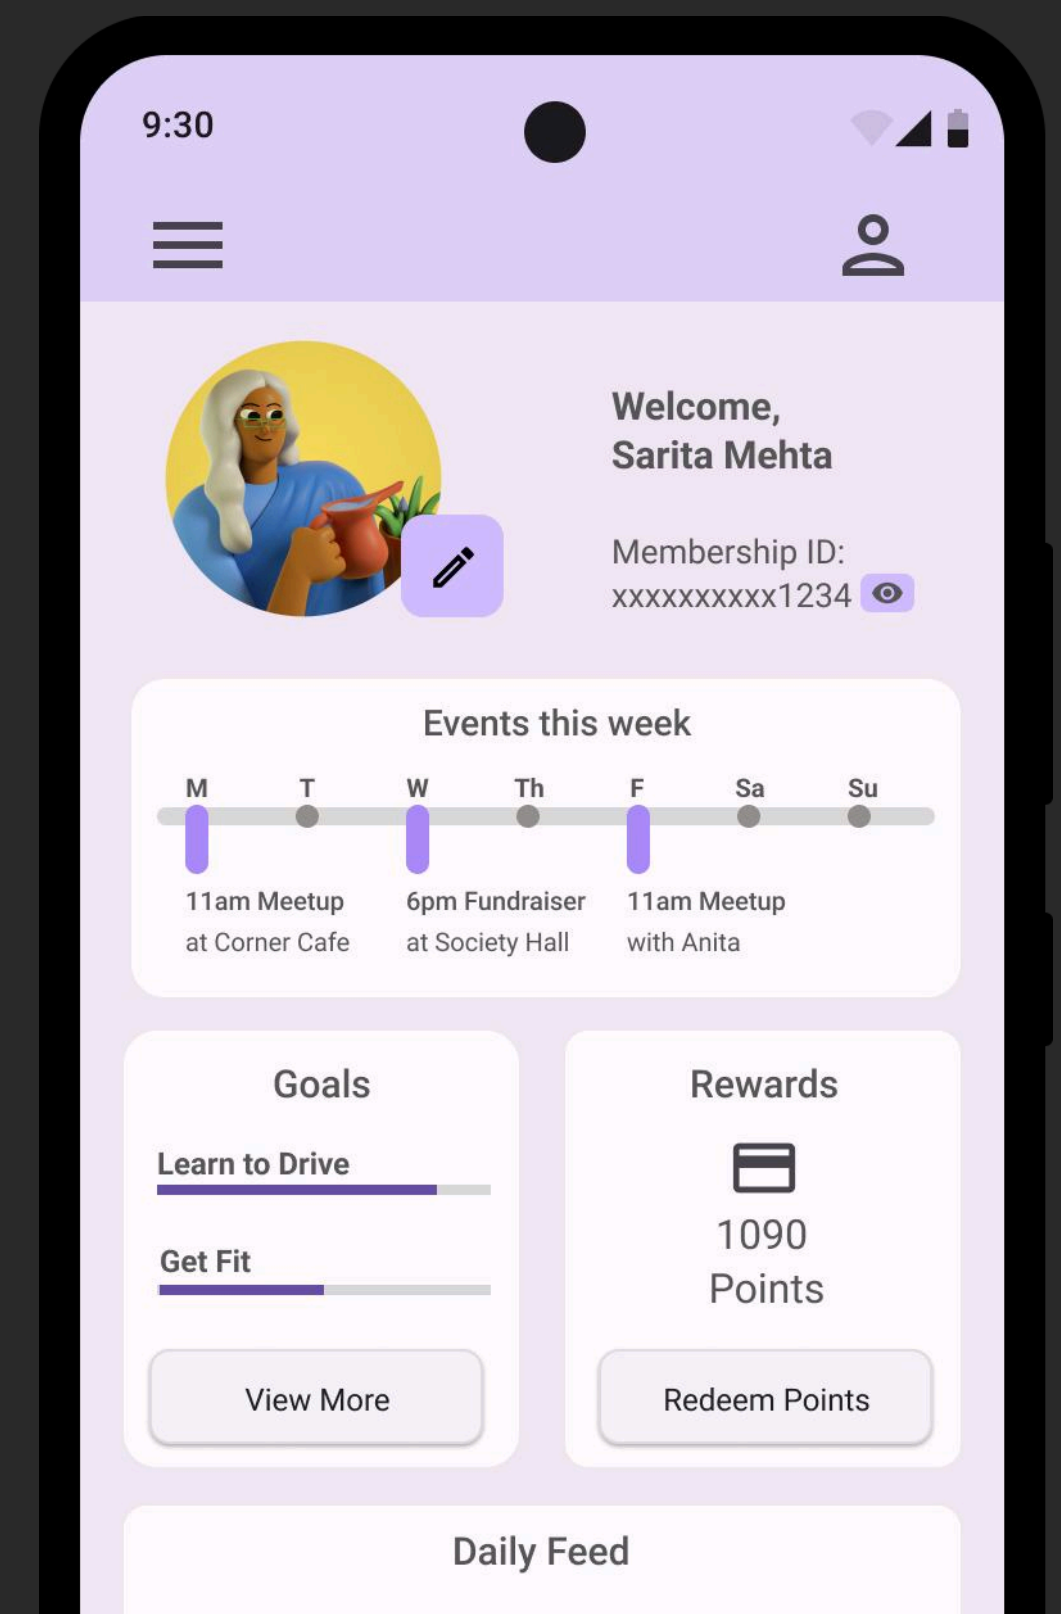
9:30

Welcome,
Sarita Mehta

Membership ID:
xxxxxxxxxx1234

Events this week

M T W Th F Sa Su

11am Meetup at Corner Cafe

6pm Fundraiser at Society Hall

11am Meetup with Anita

Goals

Learn to Drive

Get Fit

View More

Rewards

1090 Points

Redeem Points

Daily Feed